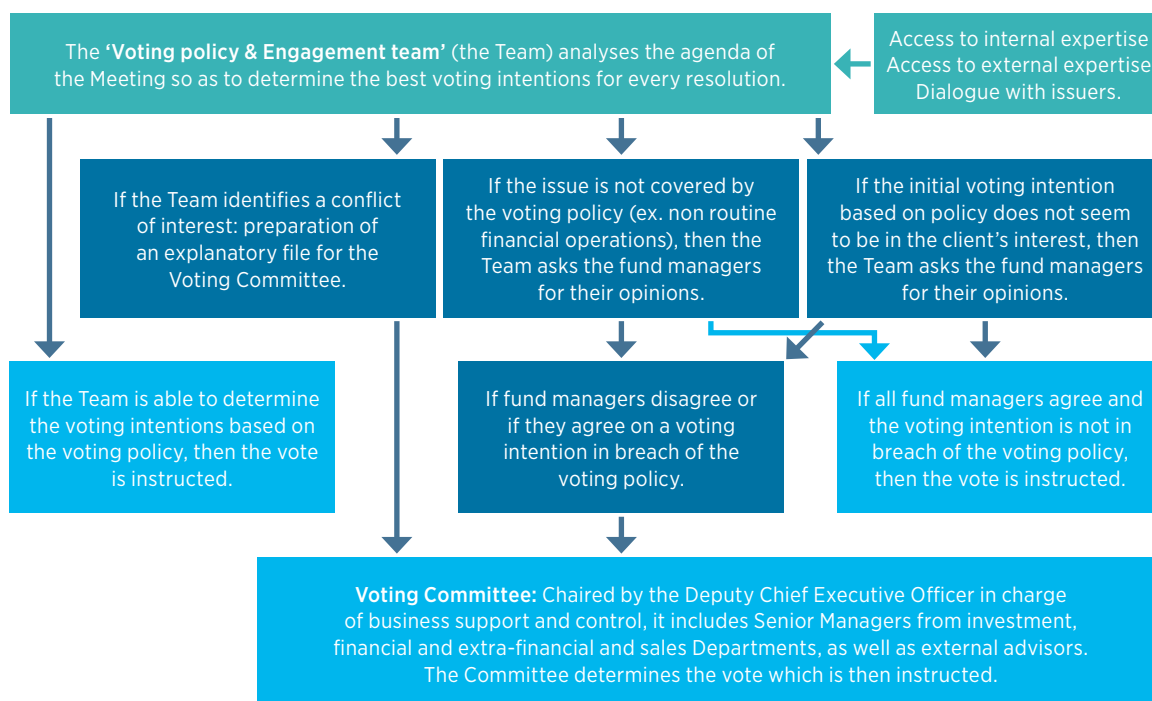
The **'Voting policy & Engagement team'** (the Team) analyses the agenda of the Meeting so as to determine the best voting intentions for every resolution.

Access to internal expertise
Access to external expertise
Dialogue with issuers.

If the Team identifies a conflict of interest: preparation of an explanatory file for the Voting Committee.

If the issue is not covered by the voting policy (ex. non routine financial operations), then the Team asks the fund managers for their opinions.

If the initial voting intention based on policy does not seem to be in the client's interest, then the Team asks the fund managers for their opinions.

If the Team is able to determine the voting intentions based on the voting policy, then the vote is instructed.

If fund managers disagree or if they agree on a voting intention in breach of the voting policy.

If all fund managers agree and the voting intention is not in breach of the voting policy, then the vote is instructed.

**Voting Committee:** Chaired by the Deputy Chief Executive Officer in charge of business support and control, it includes Senior Managers from investment, financial and extra-financial and sales Departments, as well as external advisors. The Committee determines the vote which is then instructed.